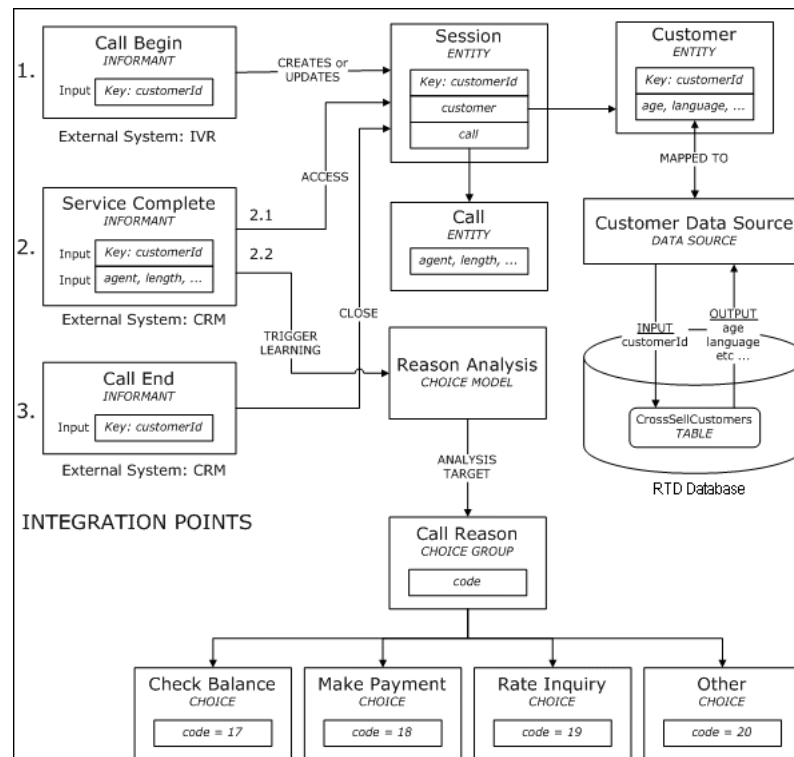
1.

Call Begin
INFORMANT

Input | Key: customerId

External System: IVR

CREATES or UPDATES

Session
ENTITY

Key: customerId

customer

call

Customer
ENTITY

Key: customerId

age, language, ...

MAPPED TO

2.

Service Complete
INFORMANT

Input | Key: customerId

Input | agent, length, ...

External System: CRM

ACCESS

2.1

2.2

Call
ENTITY

agent, length, ...

Customer Data Source
DATA SOURCE

INPUT
customerId

OUTPUT
age
language
etc ...

CrossSellCustomers
TABLE

RTD Database

TRIGGER LEARNING

CLOSE

3.

Call End
INFORMANT

Input | Key: customerId

External System: CRM

Reason Analysis
CHOICE MODEL

ANALYSIS TARGET

INTEGRATION POINTS

Call Reason
CHOICE GROUP

code

Check Balance
CHOICE

code = 17

Make Payment
CHOICE

code = 18

Rate Inquiry
CHOICE

code = 19

Other
CHOICE

code = 20